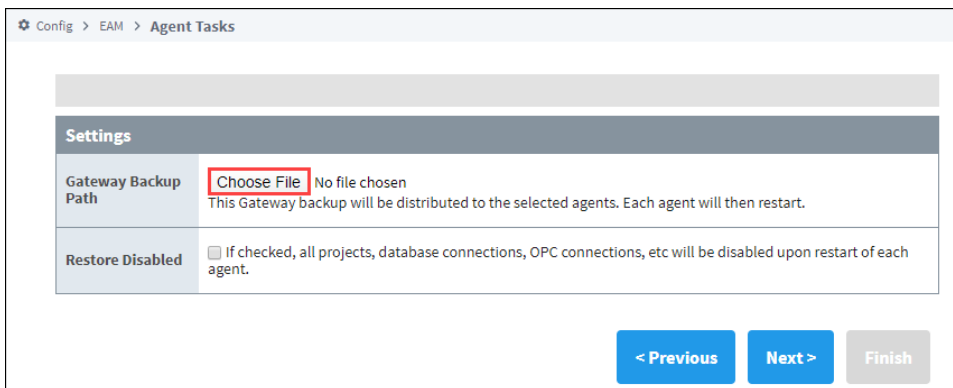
Config > EAM > Agent Tasks

Settings

| | |
|---|---|
| Gateway Backup Path | Choose File No file chosen<br>This Gateway backup will be distributed to the selected agents. Each agent will then restart. |
| Restore Disabled | If checked, all projects, database connections, OPC connections, etc will be disabled upon restart of each agent. |

< Previous Next > Finish